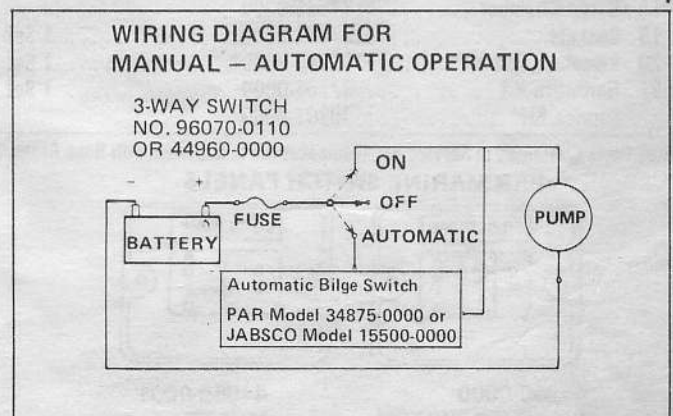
WIRING DIAGRAM FOR MANUAL – AUTOMATIC OPERATION

3-WAY SWITCH NO. 96070-0110 OR 44960-0000

-

+

BATTERY

FUSE

ON

OFF

AUTOMATIC

PUMP

Automatic Bilge Switch

PAR Model 34875-0000 or JABSCO Model 15500-0000